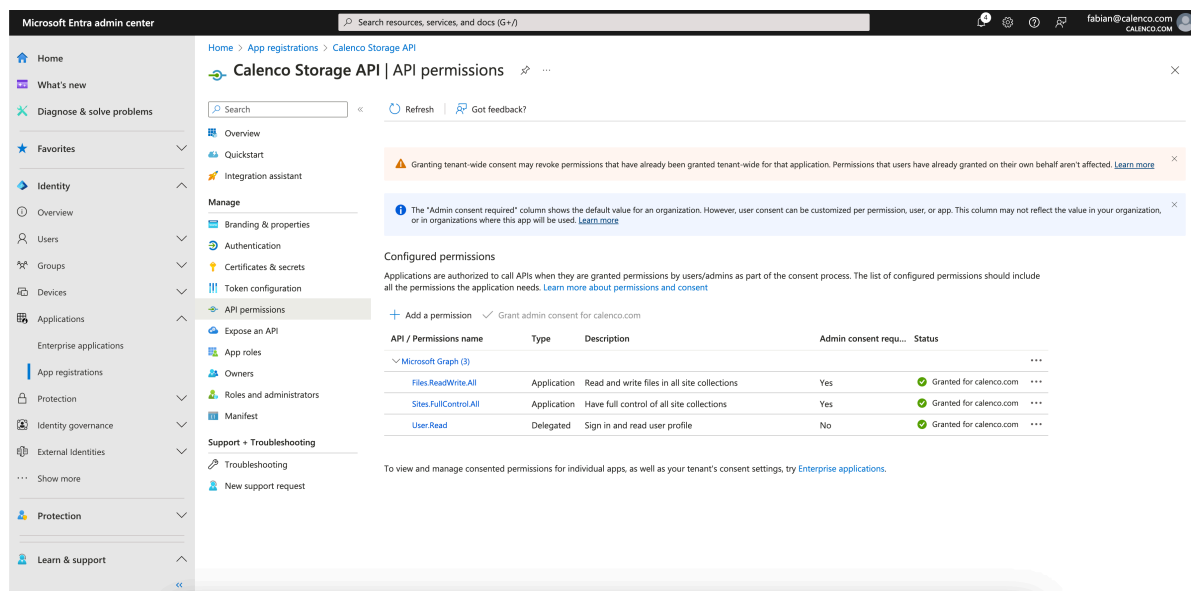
Microsoft Entra admin center

Search resources, services, and docs (G+/)

4

fabian@calenco.com
CALENCO.COM

Home
What's new
Diagnose & solve problems
Favorites
Identity
Overview
Users
Groups
Devices
Applications
Enterprise applications
App registrations
Protection
Identity governance
External Identities
Show more
Protection
Learn & support
«

Home > App registrations > Calenco Storage API

Calenco Storage API | API permissions

Search
«
Overview
Quickstart
Integration assistant
Manage
Branding & properties
Authentication
Certificates & secrets
Token configuration
API permissions
Expose an API
App roles
Owners
Roles and administrators
Manifest
Support + Troubleshooting
Troubleshooting
New support request

Refresh
Got feedback?

Granting tenant-wide consent may revoke permissions that have already been granted tenant-wide for that application. Permissions that users have already granted on their own behalf aren't affected. Learn more

The "Admin consent required" column shows the default value for an organization. However, user consent can be customized per permission, user, or app. This column may not reflect the value in your organization, or in organizations where this app will be used. Learn more

Configured permissions

Applications are authorized to call APIs when they are granted permissions by users/admins as part of the consent process. The list of configured permissions should include all the permissions the application needs. Learn more about permissions and consent

+ Add a permission
Grant admin consent for calenco.com

| API / Permissions name | Type | Description | Admin consent requ... | Status |
|---|---|---|---|---|
| Microsoft Graph (3) | | | | ··· |
| Files.ReadWrite.All | Application | Read and write files in all site collections | Yes | Granted for calenco.com ··· |
| Sites.FullControl.All | Application | Have full control of all site collections | Yes | Granted for calenco.com ··· |
| User.Read | Delegated | Sign in and read user profile | No | Granted for calenco.com ··· |

To view and manage consented permissions for individual apps, as well as your tenant's consent settings, try Enterprise applications.